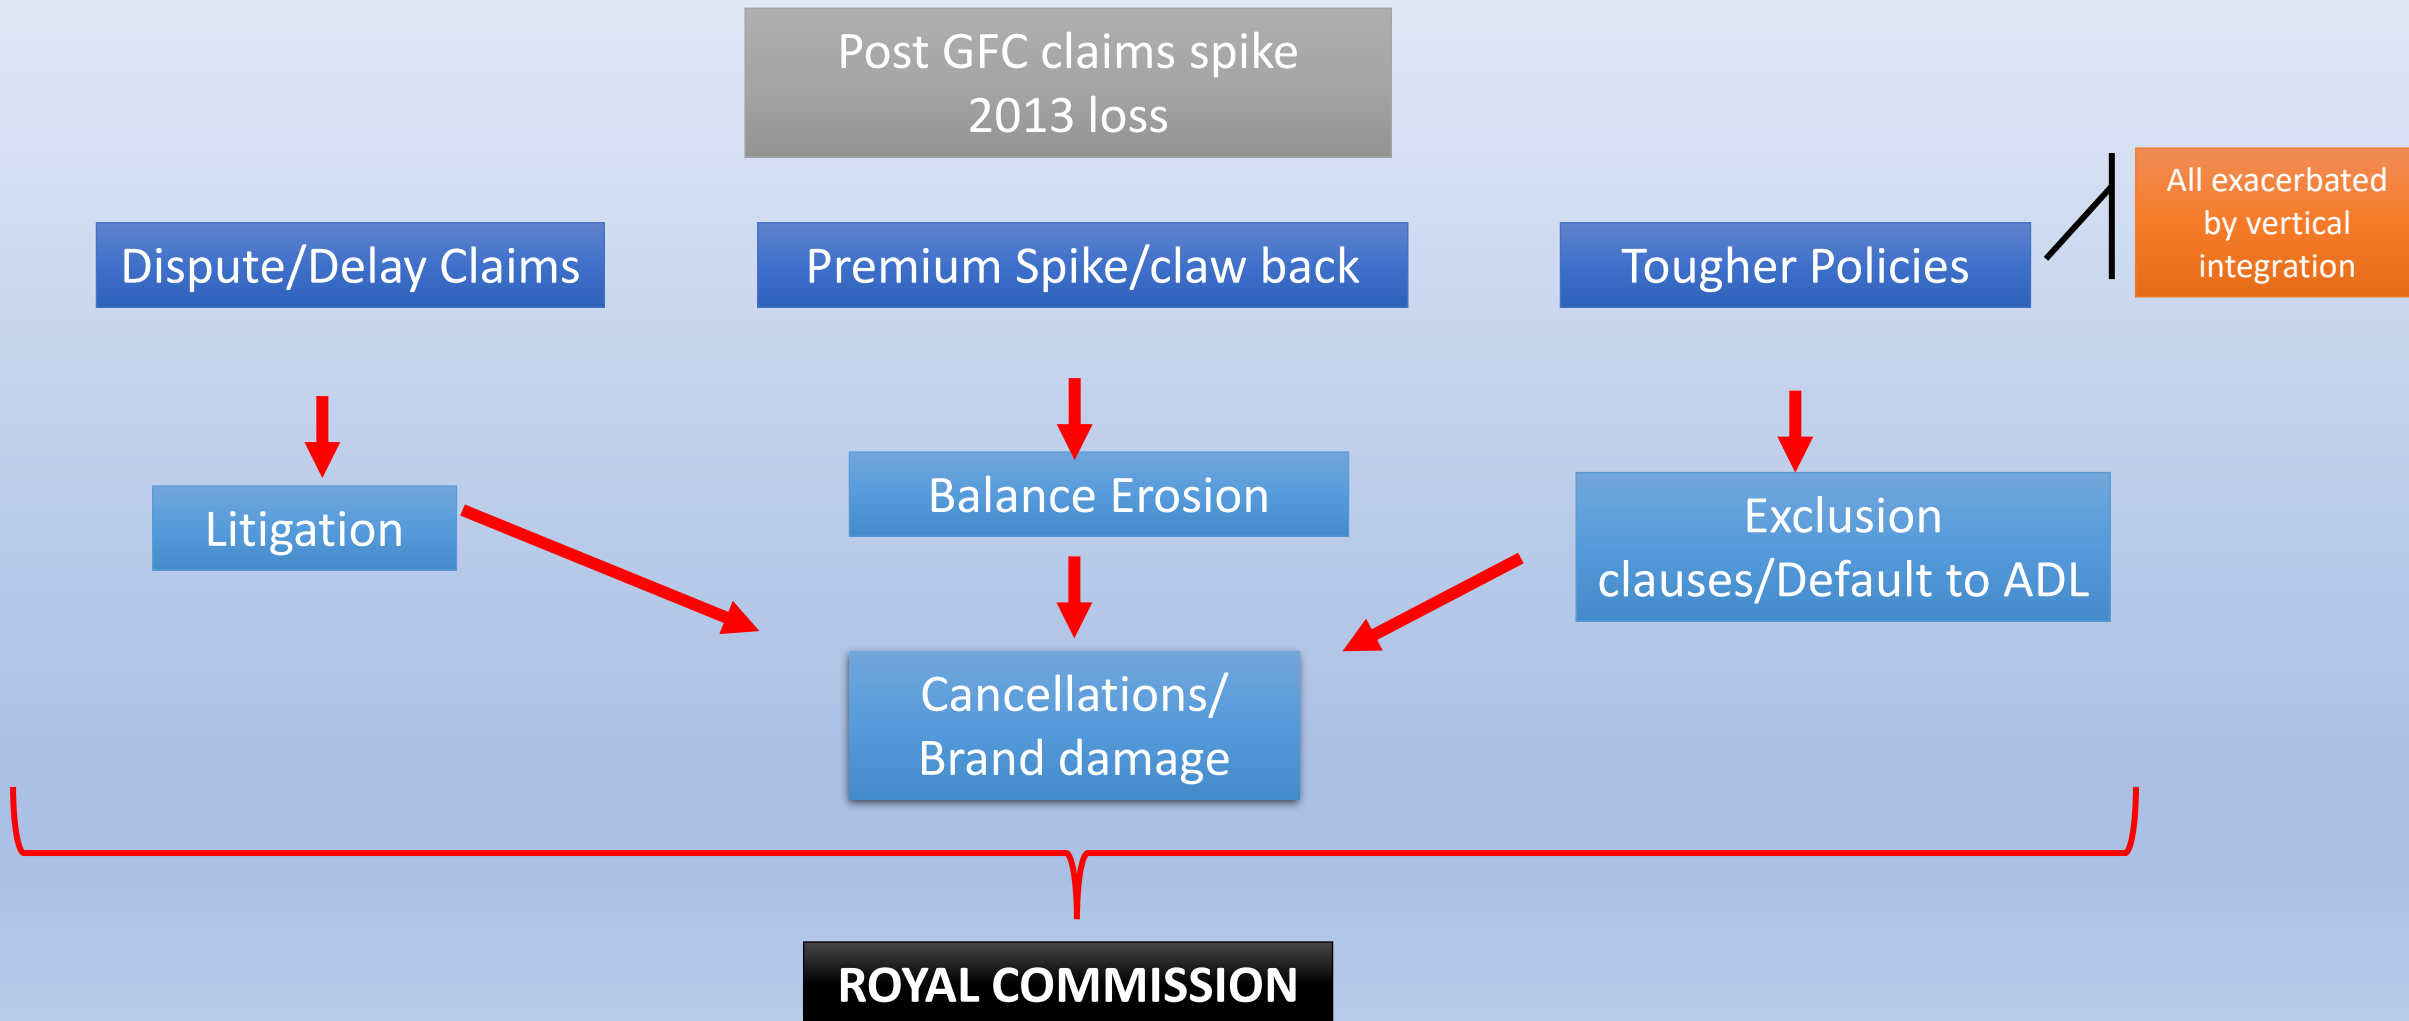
Post GFC claims spike
2013 loss

Dispute/Delay Claims

Premium Spike/claw back

Tougher Policies

All exacerbated by vertical integration

Litigation

Balance Erosion

Exclusion clauses/Default to ADL

Cancellations/ Brand damage

ROYAL COMMISSION